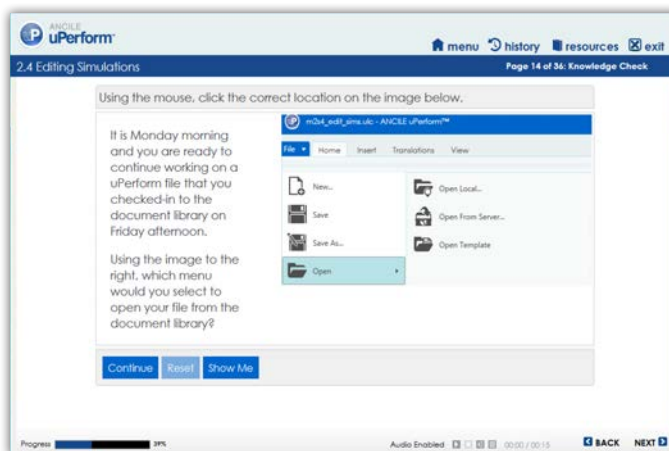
ANCILE uPerform

menu history resources exit

2.4 Editing Simulations

Page 14 of 36: Knowledge Check

Using the mouse, click the correct location on the image below.

It is Monday morning and you are ready to continue working on a uPerform file that you checked-in to the document library on Friday afternoon.

Using the image to the right, which menu would you select to open your file from the document library?

m2s4_edit_sims.ulc - ANCILE uPerform™

File Home Insert Translations View

New...

Save

Save As...

Open

Open Local...

Open From Server...

Open Template

Continue Reset Show Me

Progress 39%

Audio Enabled 00:00 / 00:15

BACK NEXT